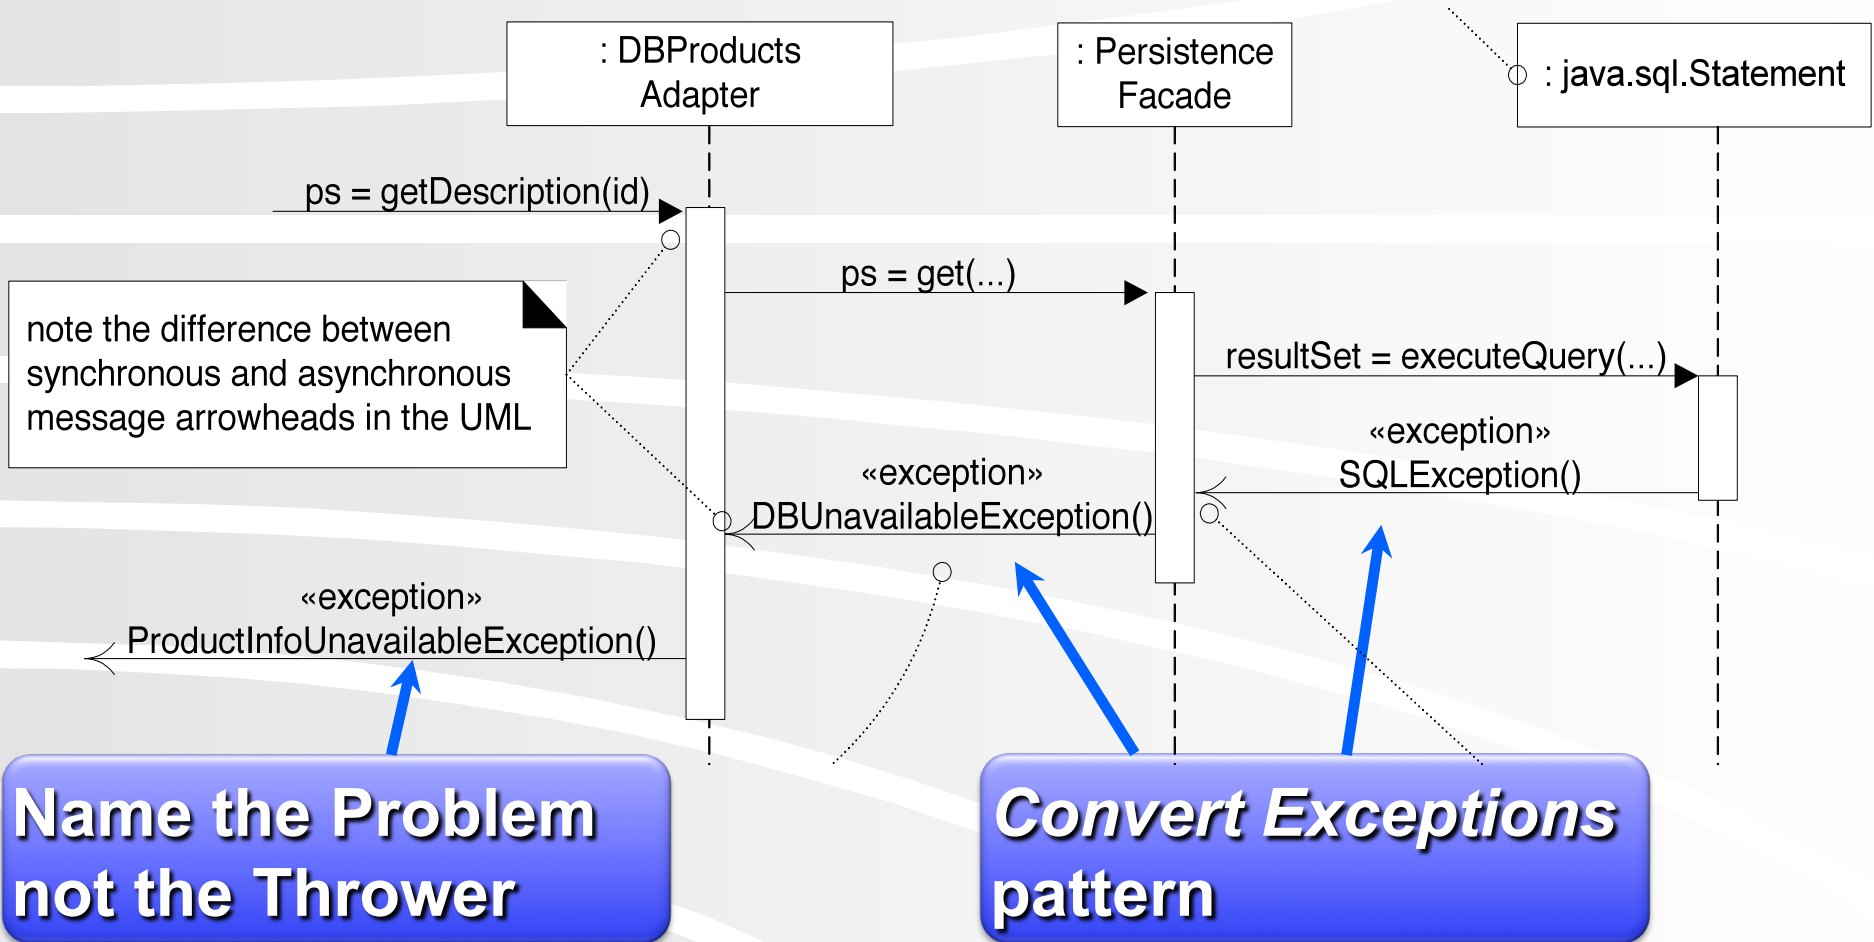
: DBProducts Adapter

: Persistence Facade

: java.sql.Statement

ps = getDescription(id)

ps = get(...)

resultSet = executeQuery(...)

note the difference between synchronous and asynchronous message arrowheads in the UML

«exception» SQLException()

«exception» DBUnavailableException()

«exception» ProductInfoUnavailableException()

Name the Problem not the Thrower

Convert Exceptions pattern